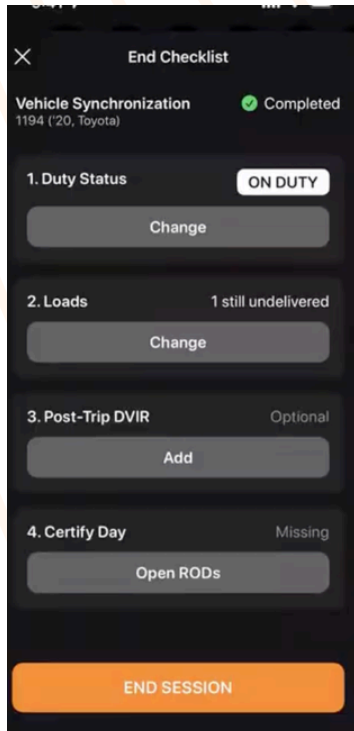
End Checklist

Vehicle Synchronization
1194 ('20, Toyota)
Completed

1. Duty Status
ON DUTY
Change

2. Loads
1 still undelivered
Change

3. Post-Trip DVIR
Optional
Add

4. Certify Day
Missing
Open RODs

END SESSION